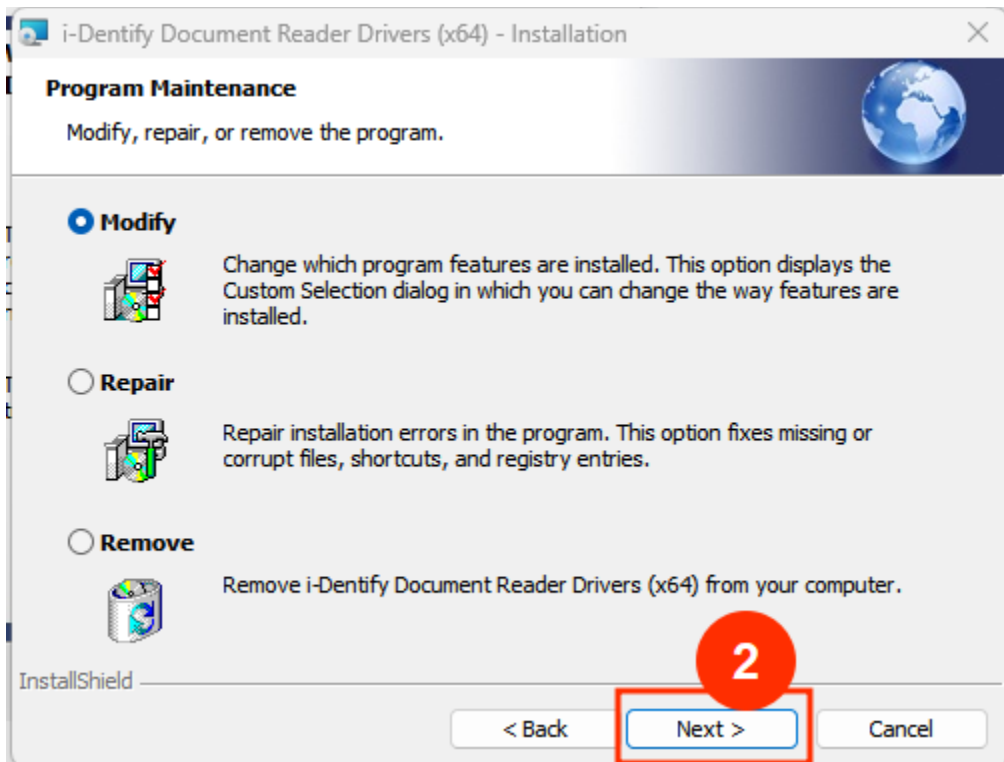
i-Dentify Document Reader Drivers (x64) - Installation

Program Maintenance

Modify, repair, or remove the program.

Modify

Change which program features are installed. This option displays the Custom Selection dialog in which you can change the way features are installed.

Repair

Repair installation errors in the program. This option fixes missing or corrupt files, shortcuts, and registry entries.

Remove

Remove i-Dentify Document Reader Drivers (x64) from your computer.

InstallShield

2

< Back
Next >
Cancel